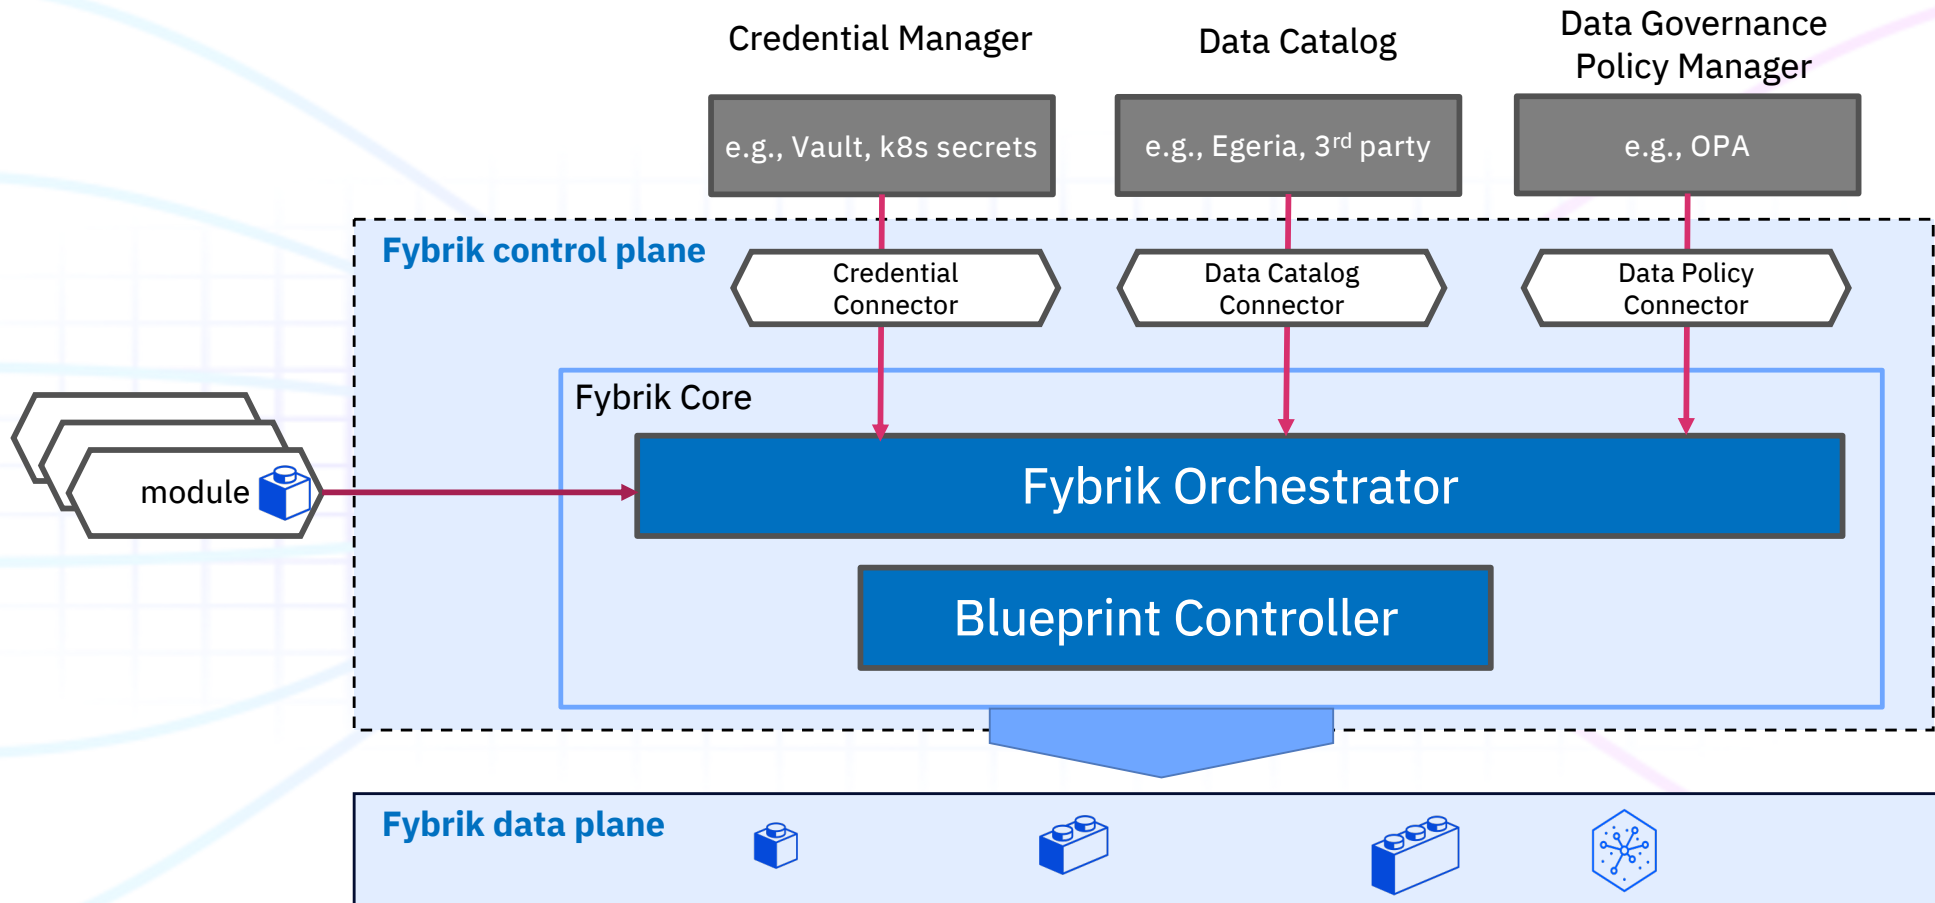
Credential Manager

Data Catalog

Data Governance Policy Manager

e.g., Vault, k8s secrets

e.g., Egeria, 3$^{rd}$ party

e.g., OPA

Fybrik control plane

Credential Connector

Data Catalog Connector

Data Policy Connector

Fybrik Core

module

Fybrik Orchestrator

Blueprint Controller

Fybrik data plane